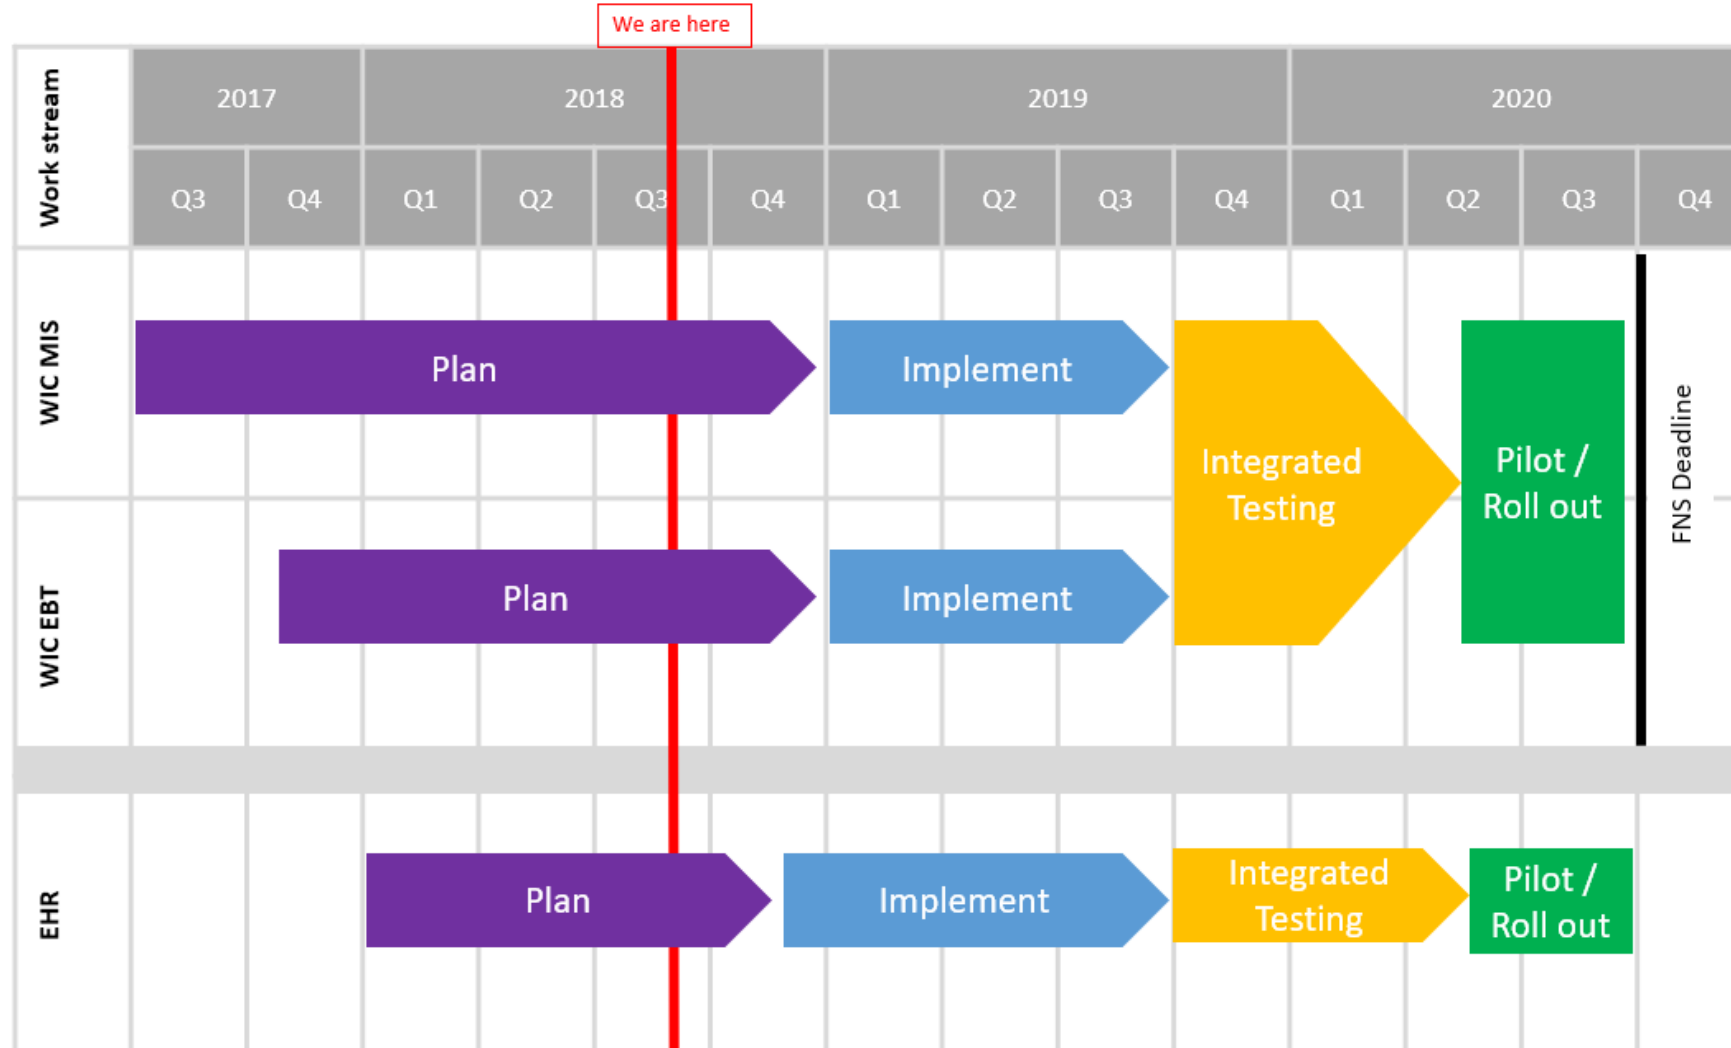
We are here

| Work stream | 2017 | | 2018 | | | | 2019 | | | | 2020 | | | |
|---|---|---|---|---|---|---|---|---|---|---|---|---|---|---|
| | Q3 | Q4 | Q1 | Q2 | Q3 | Q4 | Q1 | Q2 | Q3 | Q4 | Q1 | Q2 | Q3 | Q4 |
| WIC MIS | Plan | | | | | | Implement | | | Integrated Testing | | Pilot / Roll out | | |
| WIC EBT | | Plan | | | | | Implement | | | Integrated Testing | | Pilot / Roll out | | |
| EHR | | | Plan | | | | Implement | | | Integrated Testing | | Pilot / Roll out | | |

FNS Deadline